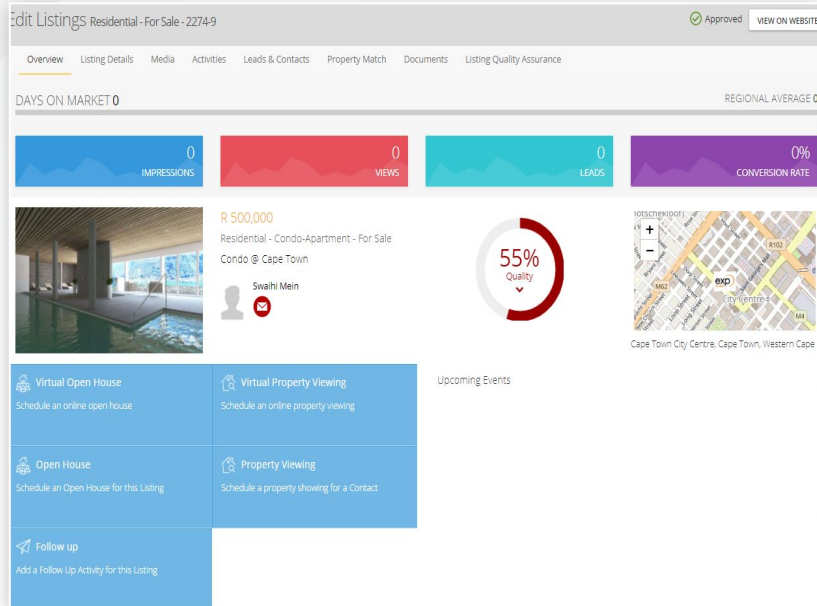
Edit Listings Residential - For Sale - 2274-9

Approved VIEW ON WEBSITE

Overview Listing Details Media Activities Leads & Contacts Property Match Documents Listing Quality Assurance

DAYS ON MARKET 0

REGIONAL AVERAGE 0

0
IMPRESSIONS

0
VIEWS

0
LEADS

0%
CONVERSION RATE

R 500,000

Residential - Condo-Apartment - For Sale

Condo @ Cape Town

Swaihi Mein

55%
Quality

+
−
R102
M62
exp
City Centre
M4

Cape Town City Centre, Cape Town, Western Cape

Virtual Open House
Schedule an online open house

Virtual Property Viewing
Schedule an online property viewing

Upcoming Events

Open House
Schedule an Open House for this Listing

Property Viewing
Schedule a property showing for a Contact

Follow up
Add a Follow Up Activity for this Listing